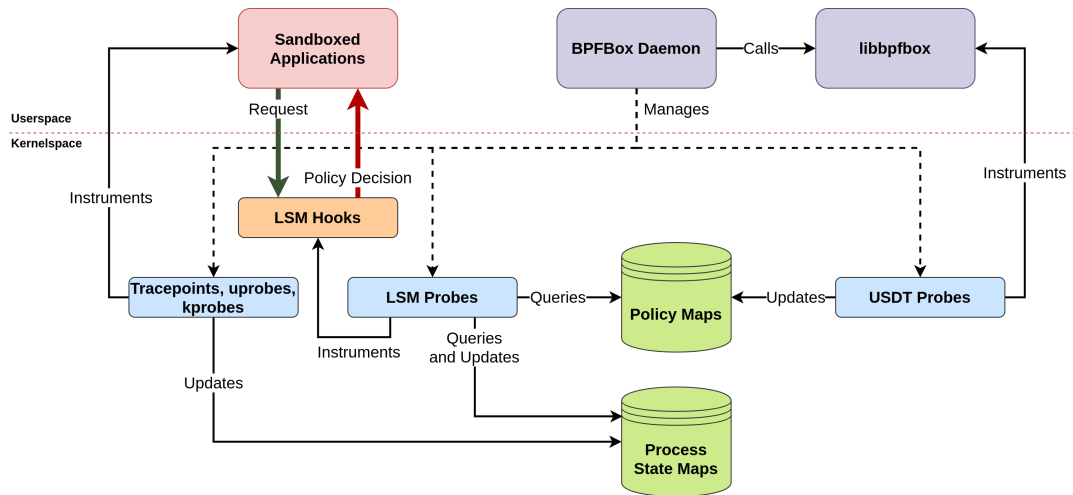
Sandboxed Applications

BPFBox Daemon

Calls

libbpfbox

Request

Manages

Userspace

Kernelspace

Instruments

Policy Decision

Instruments

LSM Hooks

Tracepoints, uprobes, kprobes

LSM Probes

Queries

Policy Maps

Updates

USDT Probes

Instruments

Queries and Updates

Updates

Process State Maps